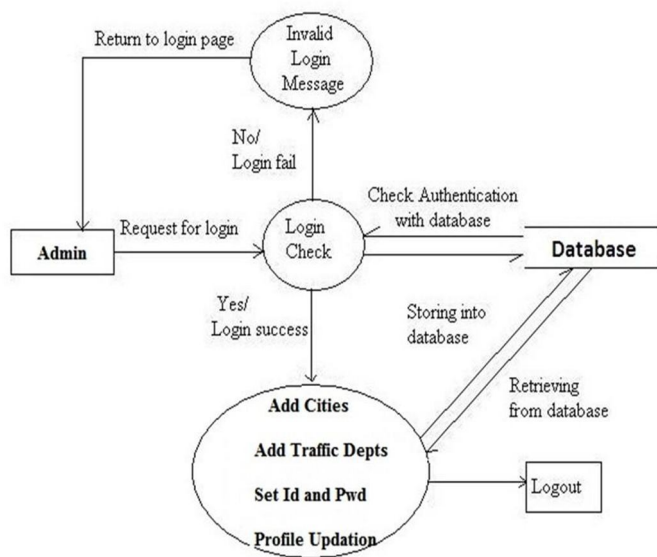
Return to login page

Invalid Login Message

No/ Login fail

Check Authentication with database

Admin

Request for login

Login Check

Database

Yes/ Login success

Storing into database

Retrieving from database

Add Cities

Add Traffic Depts

Set Id and Pwd

Profile Updation

Logout